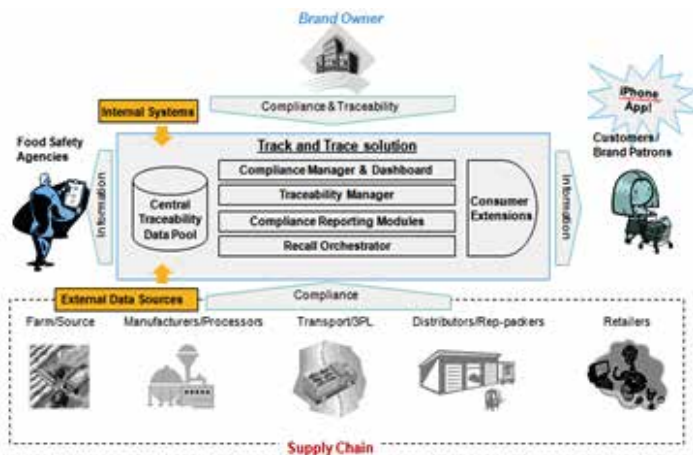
Brand Owner

Compliance & Traceability

Internal Systems

Food Safety Agencies

Information

Track and Trace solution

Central Traceability Data Pool

Compliance Manager & Dashboard

Traceability Manager

Compliance Reporting Modules

Recall Orchestrator

Consumer Extensions

Information

iPhone App!

Customers/ Brand Patrons

External Data Sources

Compliance

Farm/Source

Manufacturers/Processors

Transport/3PL

Distributors/Rep-packers

Retailers

Supply Chain